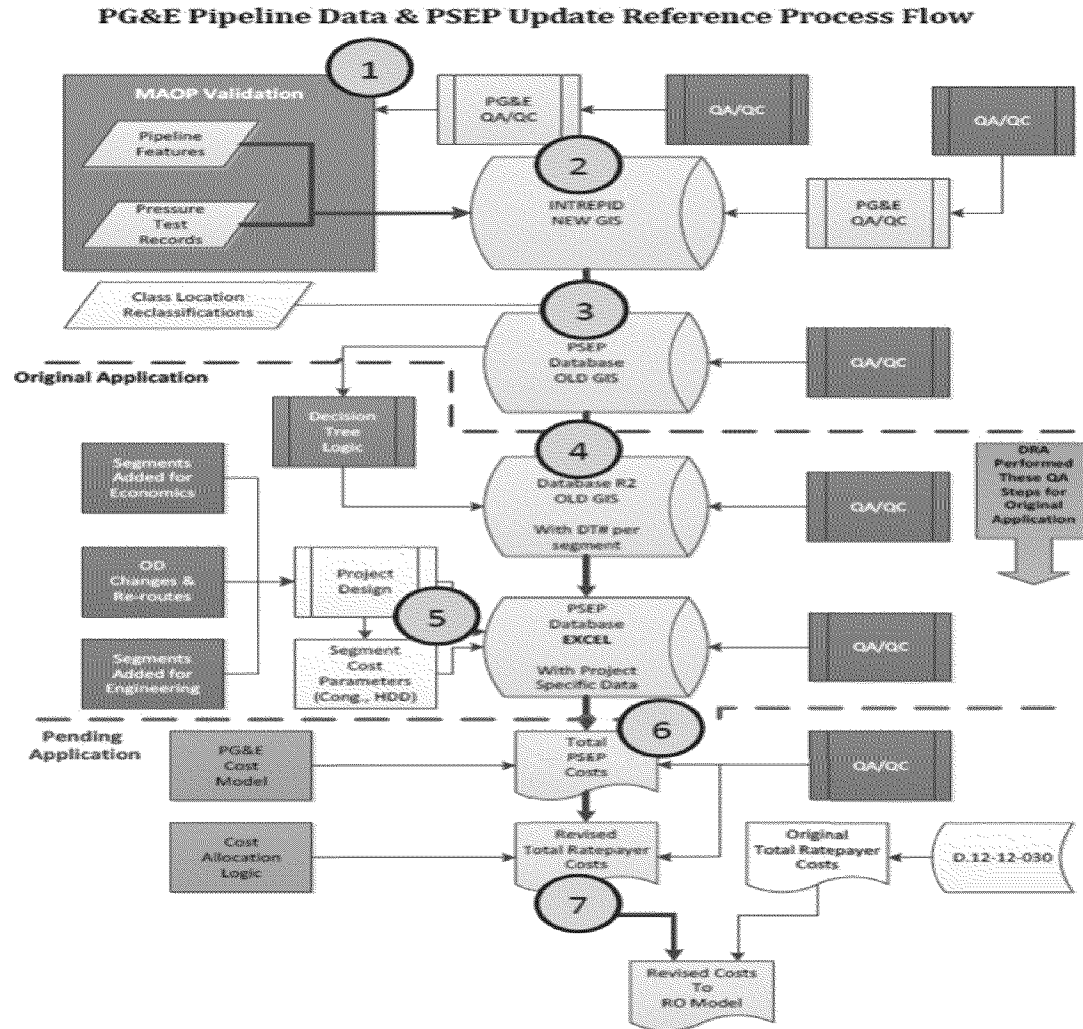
PG&E Pipeline Data & PSEP Update Reference Process Flow

1

MAOP Validation

Pipeline Features

Pressure Test Records

PG&E QA/QC

QA/QC

QA/QC

2

INTREPID NEW GIS

PG&E QA/QC

Class Location Reclassifications

3

PSEP Database OLD GIS

QA/QC

Original Application

Decision Tree Logic

4

Segments Added for Economics

Database R2 OLD GIS

With DT# per segment

QA/QC

DRA Performed These QA Steps for Original Application

OD Changes & Re-routes

Project Design

5

Segments Added for Engineering

Segment Cost Parameters (Cong., HDD)

PSEP Database EXCEL

With Project Specific Data

QA/QC

Pending Application

6

PG&E Cost Model

Total PSEP Costs

QA/QC

Cost Allocation Logic

Revised Total Ratepayer Costs

Original Total Ratepayer Costs

D.12-12-030

7

Revised Costs To RO Model